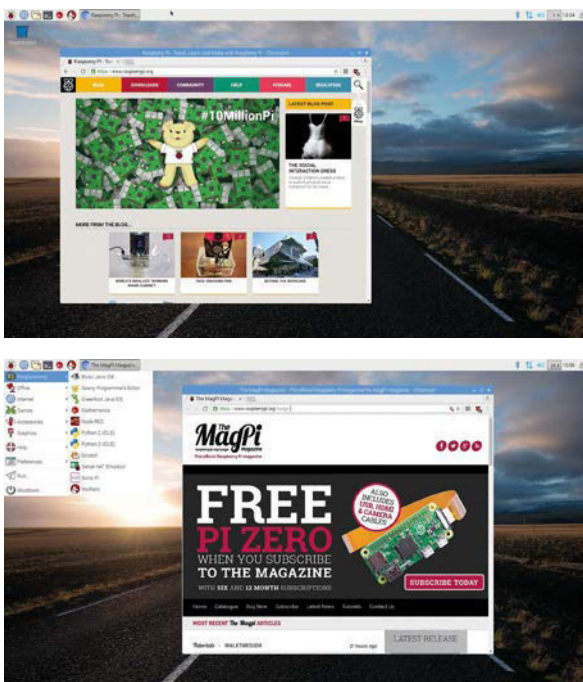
Raspberry Pi - Teach...

Raspberry Pi - Teach, Learn and Make with Raspberry Pi - Chromium

Raspberry Pi - Teac

https://www.raspberrypi.org

BLOG | DOWNLOADS | COMMUNITY | HELP | FORUMS | EDUCATION

#10MillionPi

LATEST BLOG POST

THE SOCIAL INTERACTION DRESS

MORE FROM THE BLOG...

WORLD'S SMALLEST WORKING ARCADE CABINET?

FACE TRACKING PAN

BEYOND THE BIRDCAGE

The MagPi Magazin...

Programming | Office | Internet | Games | Accessories | Graphics | Help | Preferences | Run... | Shutdown...

BlueJ Java IDE | Geany Programmer's Editor | Greenfoot Java IDE | Mathematica | Node-RED | Python 2 (IDLE) | Python 3 (IDLE) | Scratch | Sense HAT Emulator | Sonic Pi | Wolfram

The MagPi Magazine - The official Raspberry Pi magazine for MagPi Magazine - Chromium

The MagPi Magazin

https://www.raspberrypi.org/magpi/

The MagPi

The official Raspberry Pi magazine

FREE PI ZERO WHEN YOU SUBSCRIBE TO THE MAGAZINE

WITH SIX AND 12 MONTH SUBSCRIPTIONS

ALSO INCLUDES USB, HDMI & CAMERA CABLES

SUBSCRIBE TODAY

Home | Catalogue | Buy Now | Subscribe | Latest News | Tutorials | Contact Us

MOST RECENT The MagPi ARTICLES

Tutorials - WALKTHROUGH

LATEST RELEASE